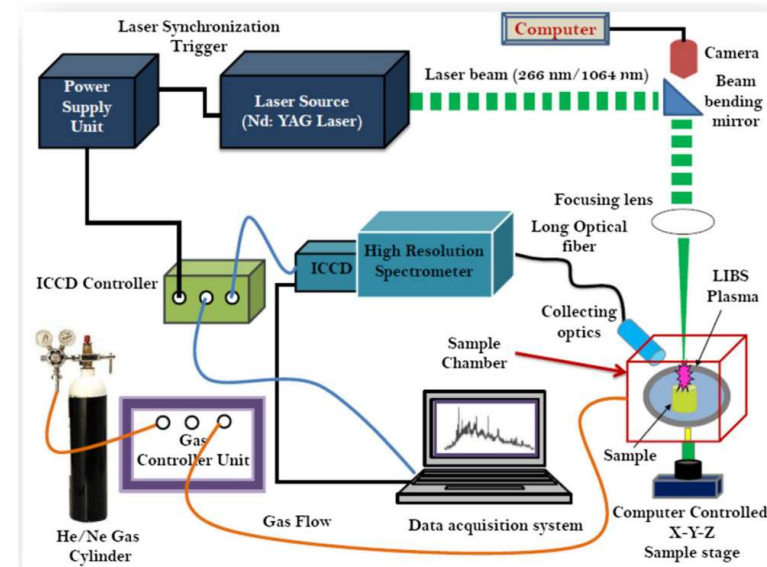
Laser Synchronization Trigger

Computer

Camera

Power Supply Unit

Laser Source (Nd: YAG Laser)

Laser beam (266 nm/1064 nm)

Beam bending mirror

Focusing lens

Long Optical fiber

High Resolution Spectrometer

ICCD

ICCD Controller

LIBS Plasma

Collecting optics

Sample Chamber

Gas Controller Unit

Sample

Gas Flow

Data acquisition system

Computer Controlled X-Y-Z Sample stage

He/Ne Gas Cylinder